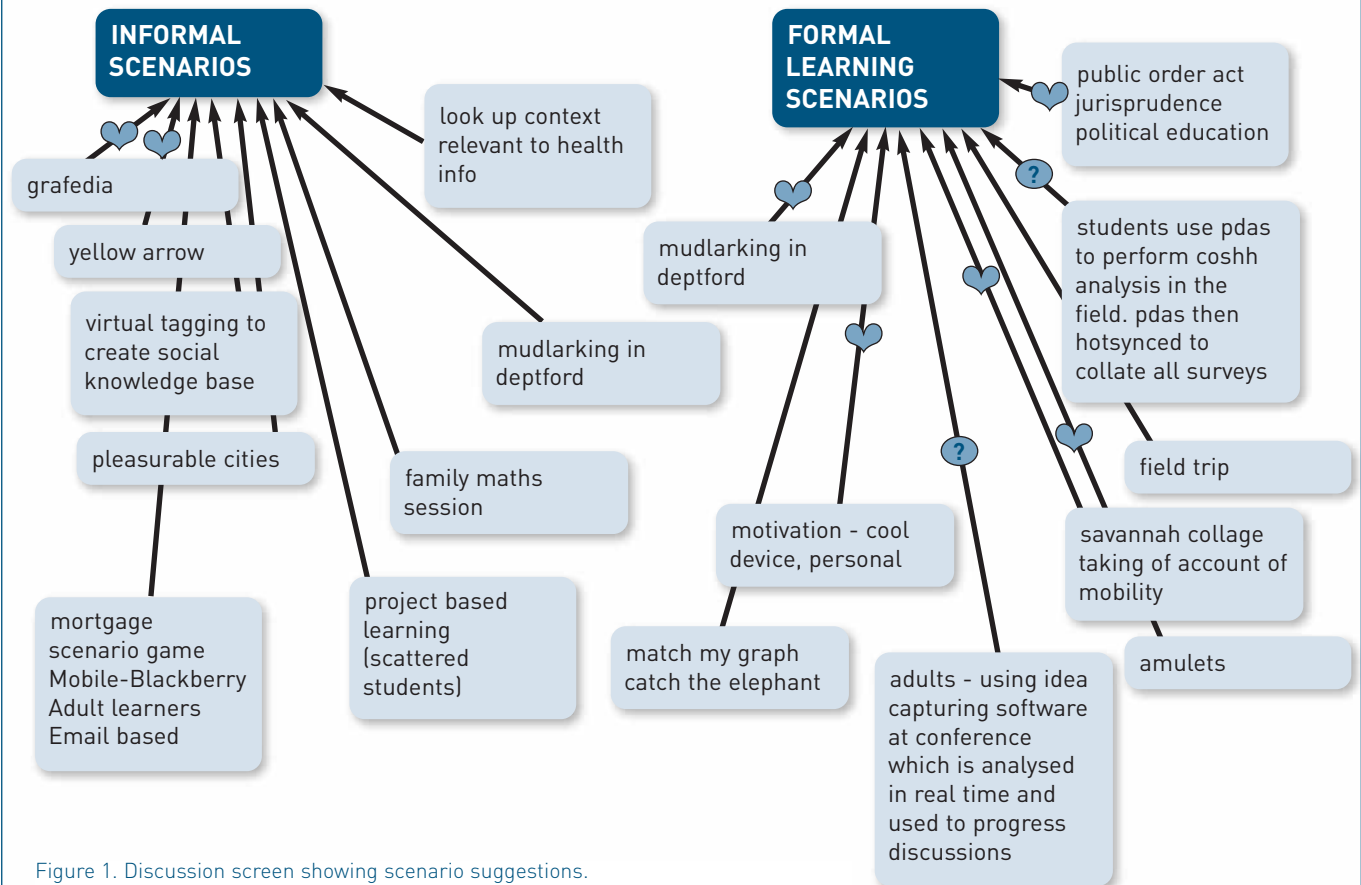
INFORMAL SCENARIOS

grafedia

yellow arrow

virtual tagging to create social knowledge base

pleasurable cities

mortgage scenario game Mobile-Blackberry Adult learners Email based

look up context relevant to health info

mudlarking in deptford

family maths session

project based learning (scattered students)

FORMAL LEARNING SCENARIOS

public order act jurisprudence political education

?

students use pdas to perform coshh analysis in the field. pdas then hotsynced to collate all surveys

mudlarking in deptford

field trip

motivation - cool device, personal

?

savannah collage taking of account of mobility

match my graph catch the elephant

adults - using idea capturing software at conference which is analysed in real time and used to progress discussions

amulets

Figure 1. Discussion screen showing scenario suggestions.